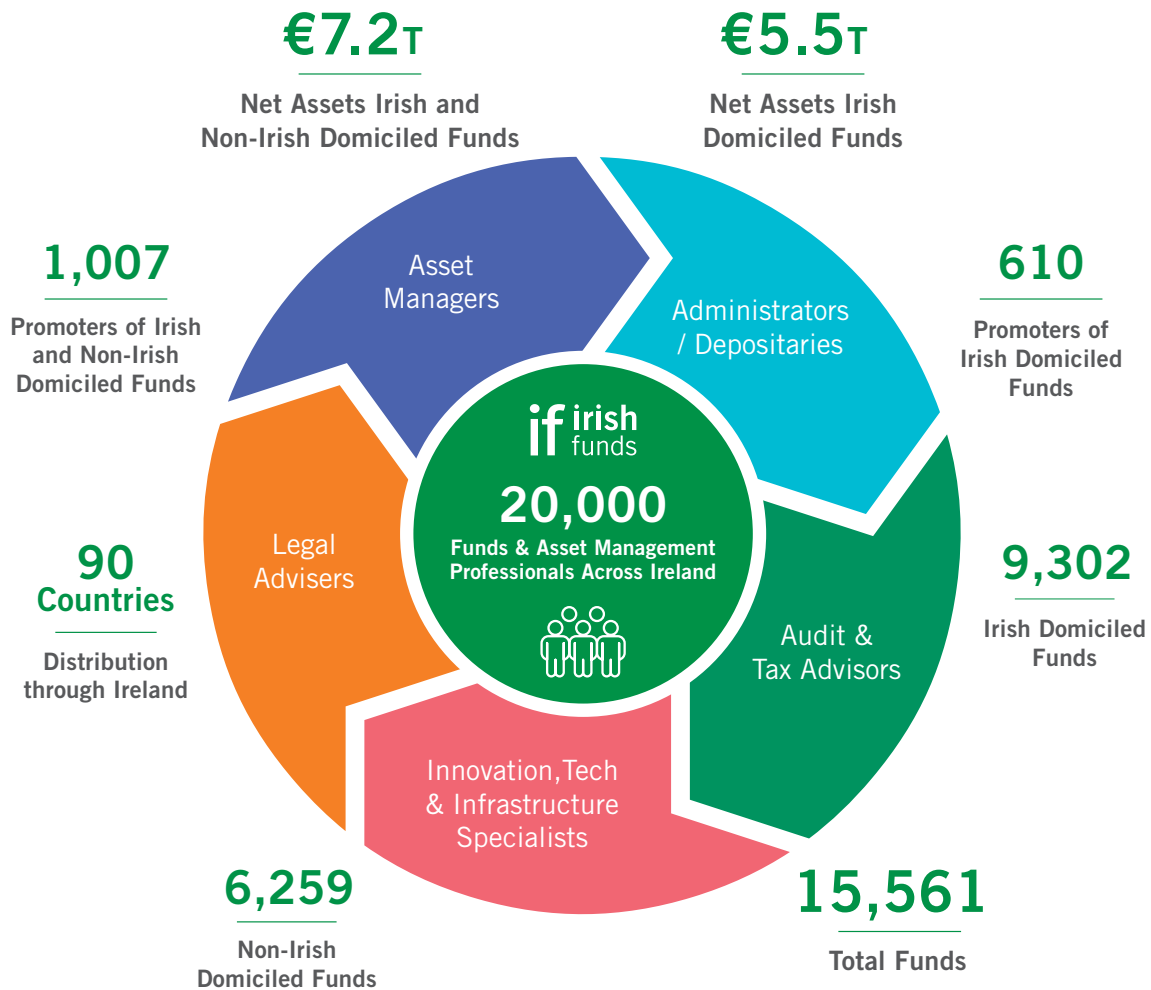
€7.2T

Net Assets Irish and Non-Irish Domiciled Funds

€5.5T

Net Assets Irish Domiciled Funds

1,007

Promoters of Irish and Non-Irish Domiciled Funds

610

Promoters of Irish Domiciled Funds

90 Countries

Distribution through Ireland

9,302

Irish Domiciled Funds

6,259

Non-Irish Domiciled Funds

15,561

Total Funds

Asset Managers

Administrators / Depositaries

Audit & Tax Advisors

Innovation,Tech & Infrastructure Specialists

Legal Advisers

if irish funds

20,000

Funds & Asset Management Professionals Across Ireland